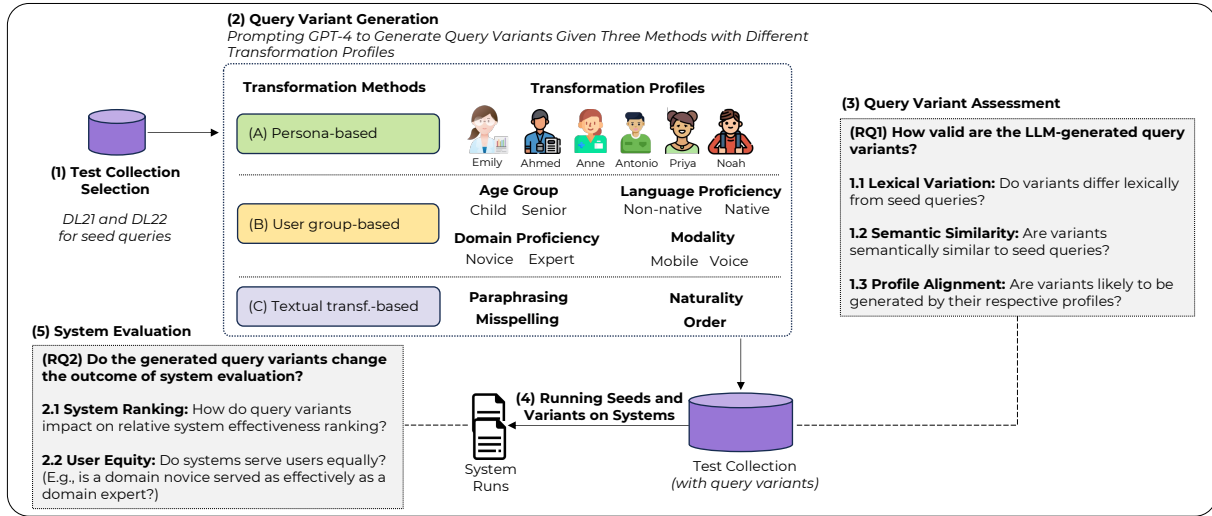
(2) Query Variant Generation
Prompting GPT-4 to Generate Query Variants Given Three Methods with Different Transformation Profiles

Transformation Methods

Transformation Profiles

(A) Persona-based

Emily Ahmed Anne Antonio Priya Noah

(B) User group-based

Age Group
Child Senior

Language Proficiency
Non-native Native

Domain Proficiency
Novice Expert

Modality
Mobile Voice

(C) Textual transf.-based

Paraphrasing
Misspelling

Naturality
Order

(1) Test Collection Selection

DL21 and DL22 for seed queries

(3) Query Variant Assessment

(RQ1) How valid are the LLM-generated query variants?

1.1 Lexical Variation: Do variants differ lexically from seed queries?

1.2 Semantic Similarity: Are variants semantically similar to seed queries?

1.3 Profile Alignment: Are variants likely to be generated by their respective profiles?

(5) System Evaluation

(RQ2) Do the generated query variants change the outcome of system evaluation?

2.1 System Ranking: How do query variants impact on relative system effectiveness ranking?

2.2 User Equity: Do systems serve users equally? (E.g., is a domain novice served as effectively as a domain expert?)

(4) Running Seeds and Variants on Systems

System Runs

Test Collection
(with query variants)